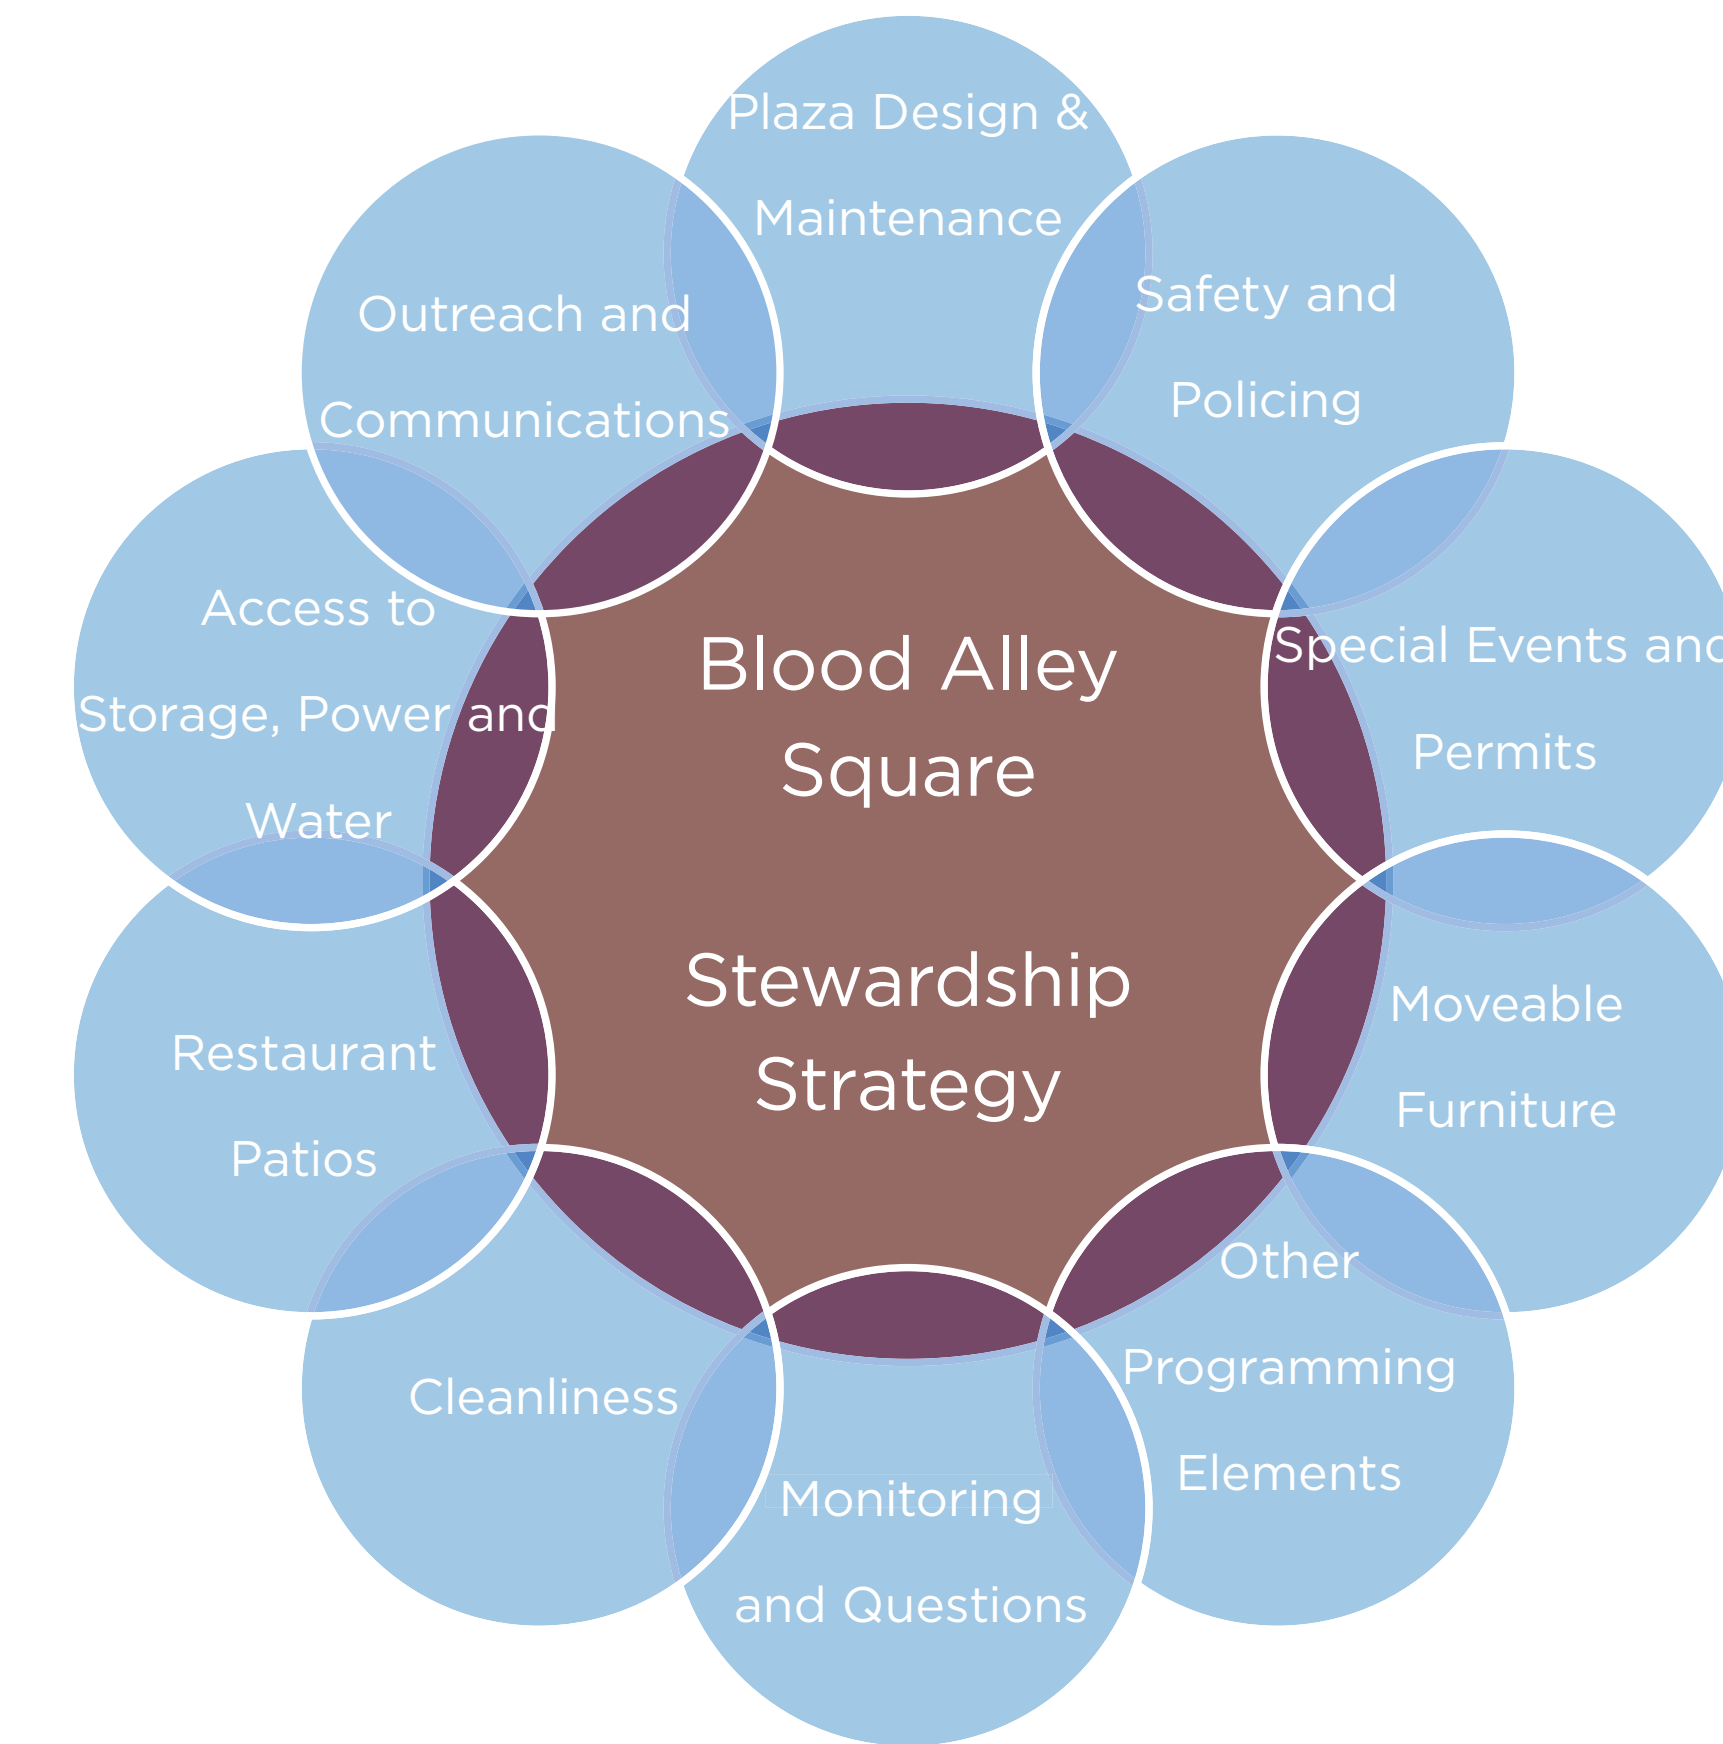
Blood Alley Square

Stewardship Strategy

Plaza Design & Maintenance

Safety and Policing

Special Events and Permits

Moveable Furniture

Other Programming Elements

Monitoring and Questions

Cleanliness

Restaurant Patios

Access to Storage, Power and Water

Outreach and Communications